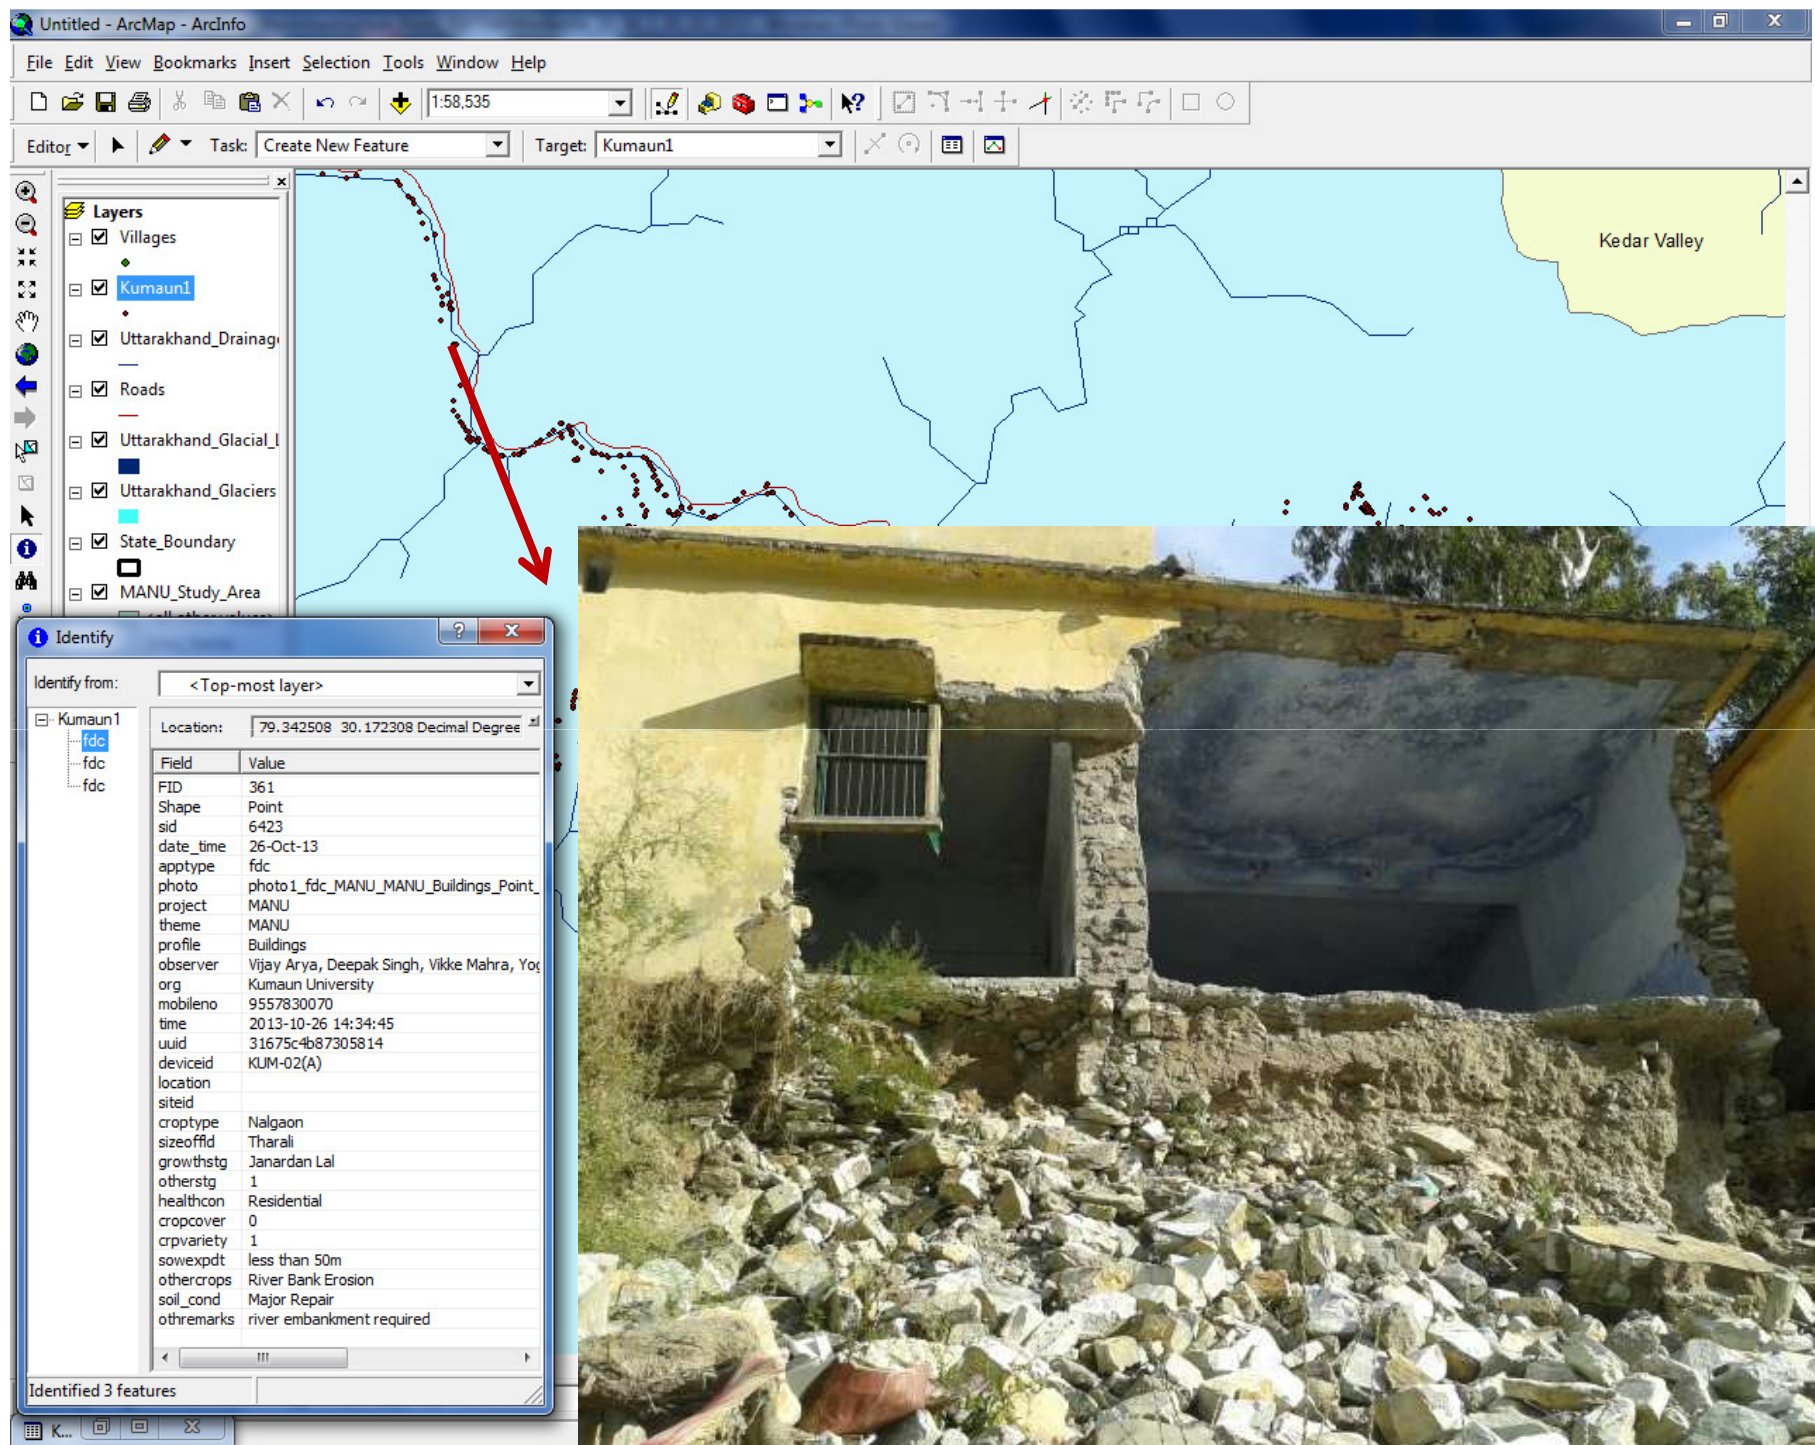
Untitled - ArcMap - ArcInfo

File Edit View Bookmarks Insert Selection Tools Window Help

1:58,535

Editor Task: Create New Feature Target: Kumaun1

Layers
Villages
Kumaun1
Uttarakhand_Drainag
Roads
Uttarakhand_Glacial_l
Uttarakhand_Glaciers
State_Boundary
MANU_Study_Area

Kedar Valley

Identify

Identify from: <Top-most layer>

Kumaun1
fdc
fdc
fdc

Location: 79.342508 30.172308 Decimal Degree

| Field | Value |
|---|---|
| FID | 361 |
| Shape | Point |
| sid | 6423 |
| date_time | 26-Oct-13 |
| apptype | fdc |
| photo | photo1_fdc_MANU_MANU_Buildings_Point_ |
| project | MANU |
| theme | MANU |
| profile | Buildings |
| observer | Vijay Arya, Deepak Singh, Vikke Mahra, Yo |
| org | Kumaun University |
| mobileno | 9557830070 |
| time | 2013-10-26 14:34:45 |
| uuid | 31675c4b87305814 |
| deviceid | KUM-02(A) |
| location | |
| siteid | |
| croptype | Nalgaon |
| sizeoffld | Tharali |
| growthstg | Janardan Lal |
| otherstg | 1 |
| healthcon | Residential |
| cropcover | 0 |
| crpvariety | 1 |
| sowexpdt | less than 50m |
| othercrops | River Bank Erosion |
| soil_cond | Major Repair |
| othremarks | river embankment required |

Identified 3 features

K...